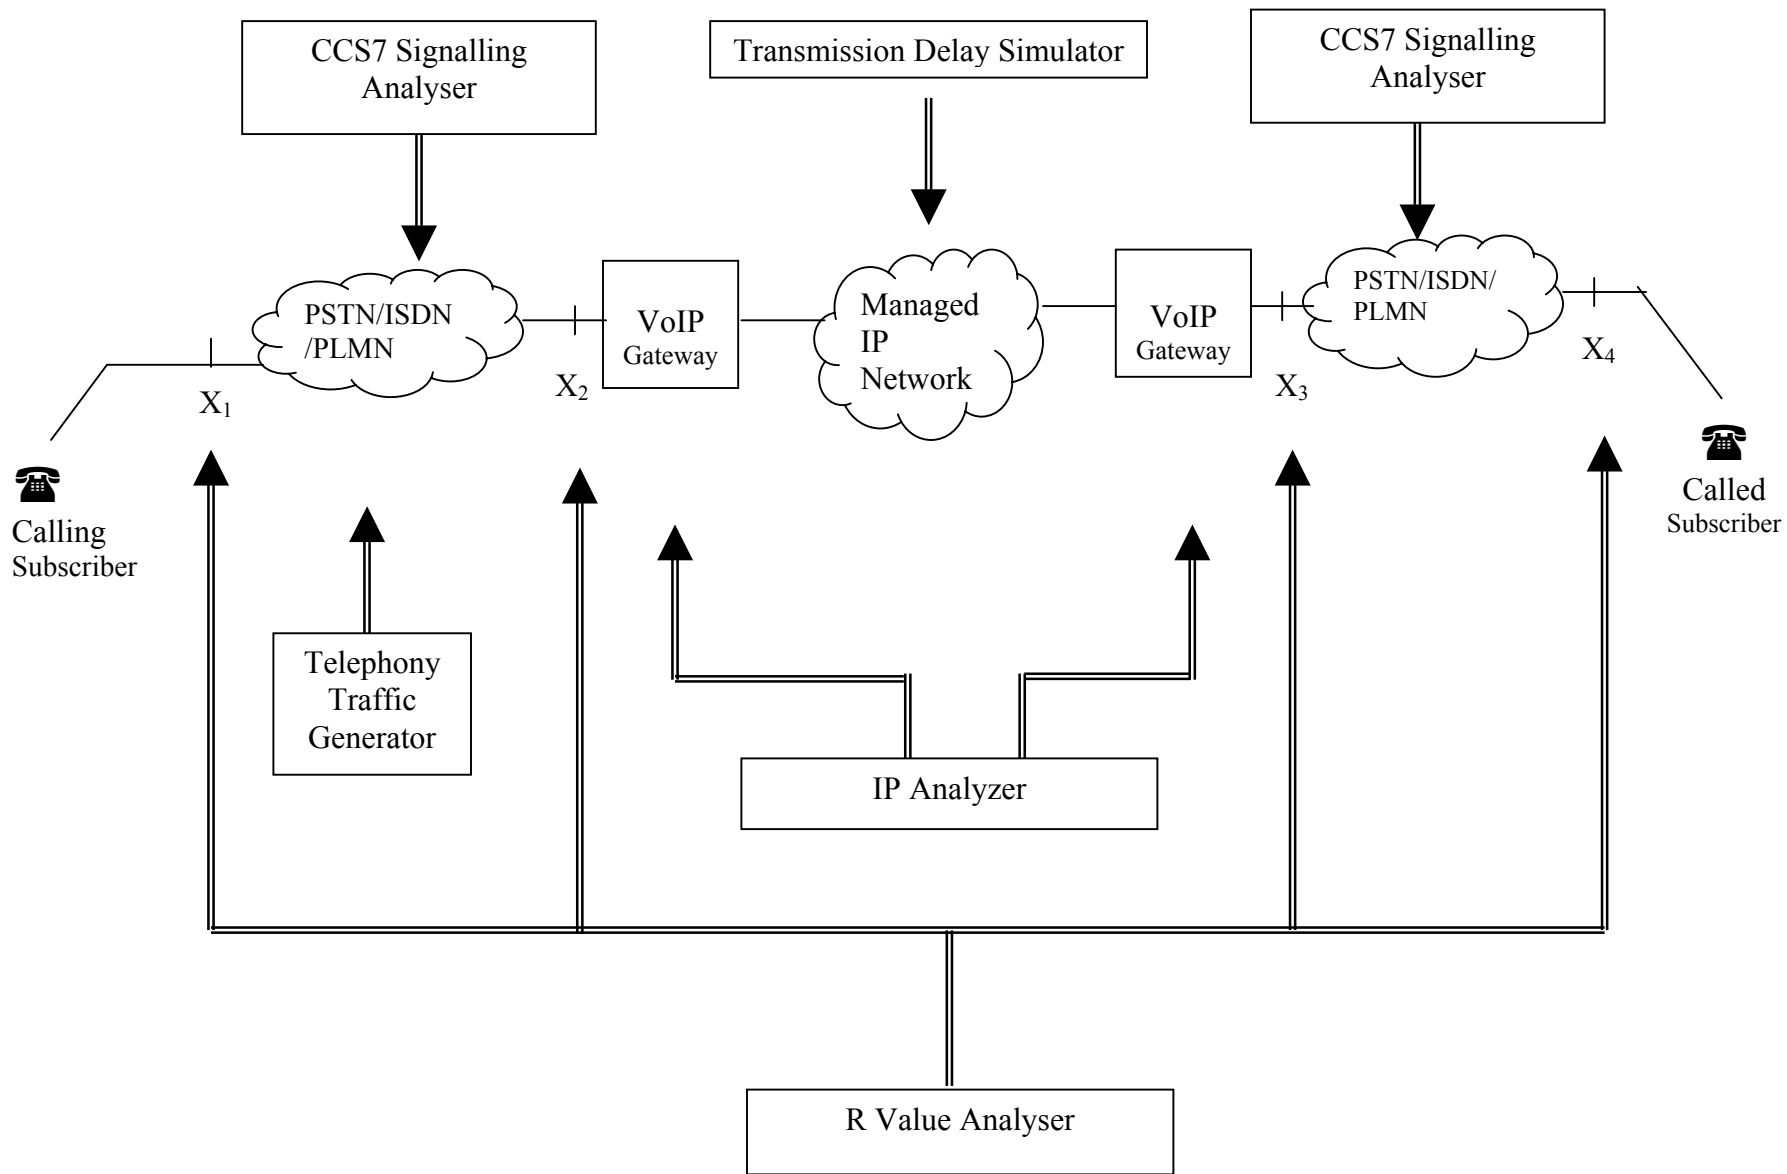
CCS7 Signalling Analyser

Transmission Delay Simulator

CCS7 Signalling Analyser

PSTN/ISDN /PLMN

VoIP Gateway

Managed IP Network

VoIP Gateway

PSTN/ISDN/ PLMN

$X_1$

$X_2$

$X_3$

$X_4$

☎ Calling Subscriber

☎ Called Subscriber

Telephony Traffic Generator

IP Analyzer

R Value Analyser